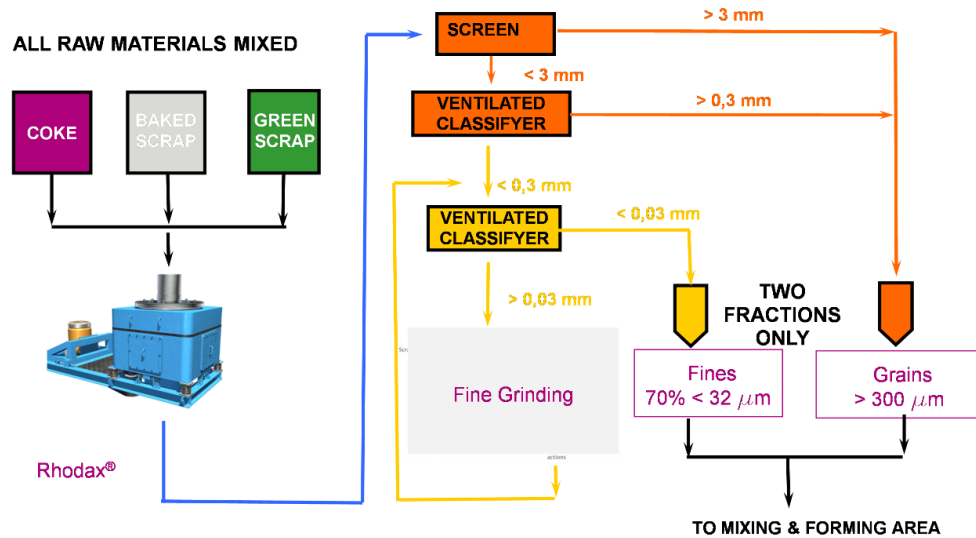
ALL RAW MATERIALS MIXED

COKE

BAKED SCRAP

GREEN SCRAP

Rhodax®

SCREEN

> 3 mm

< 3 mm

VENTILATED CLASSIFYER

> 0,3 mm

< 0,3 mm

VENTILATED CLASSIFYER

< 0,03 mm

> 0,03 mm

TWO FRACTIONS ONLY

Fine Grinding

Fines
70% < 32 $\mu$m

Grains
> 300 $\mu$m

TO MIXING & FORMING AREA